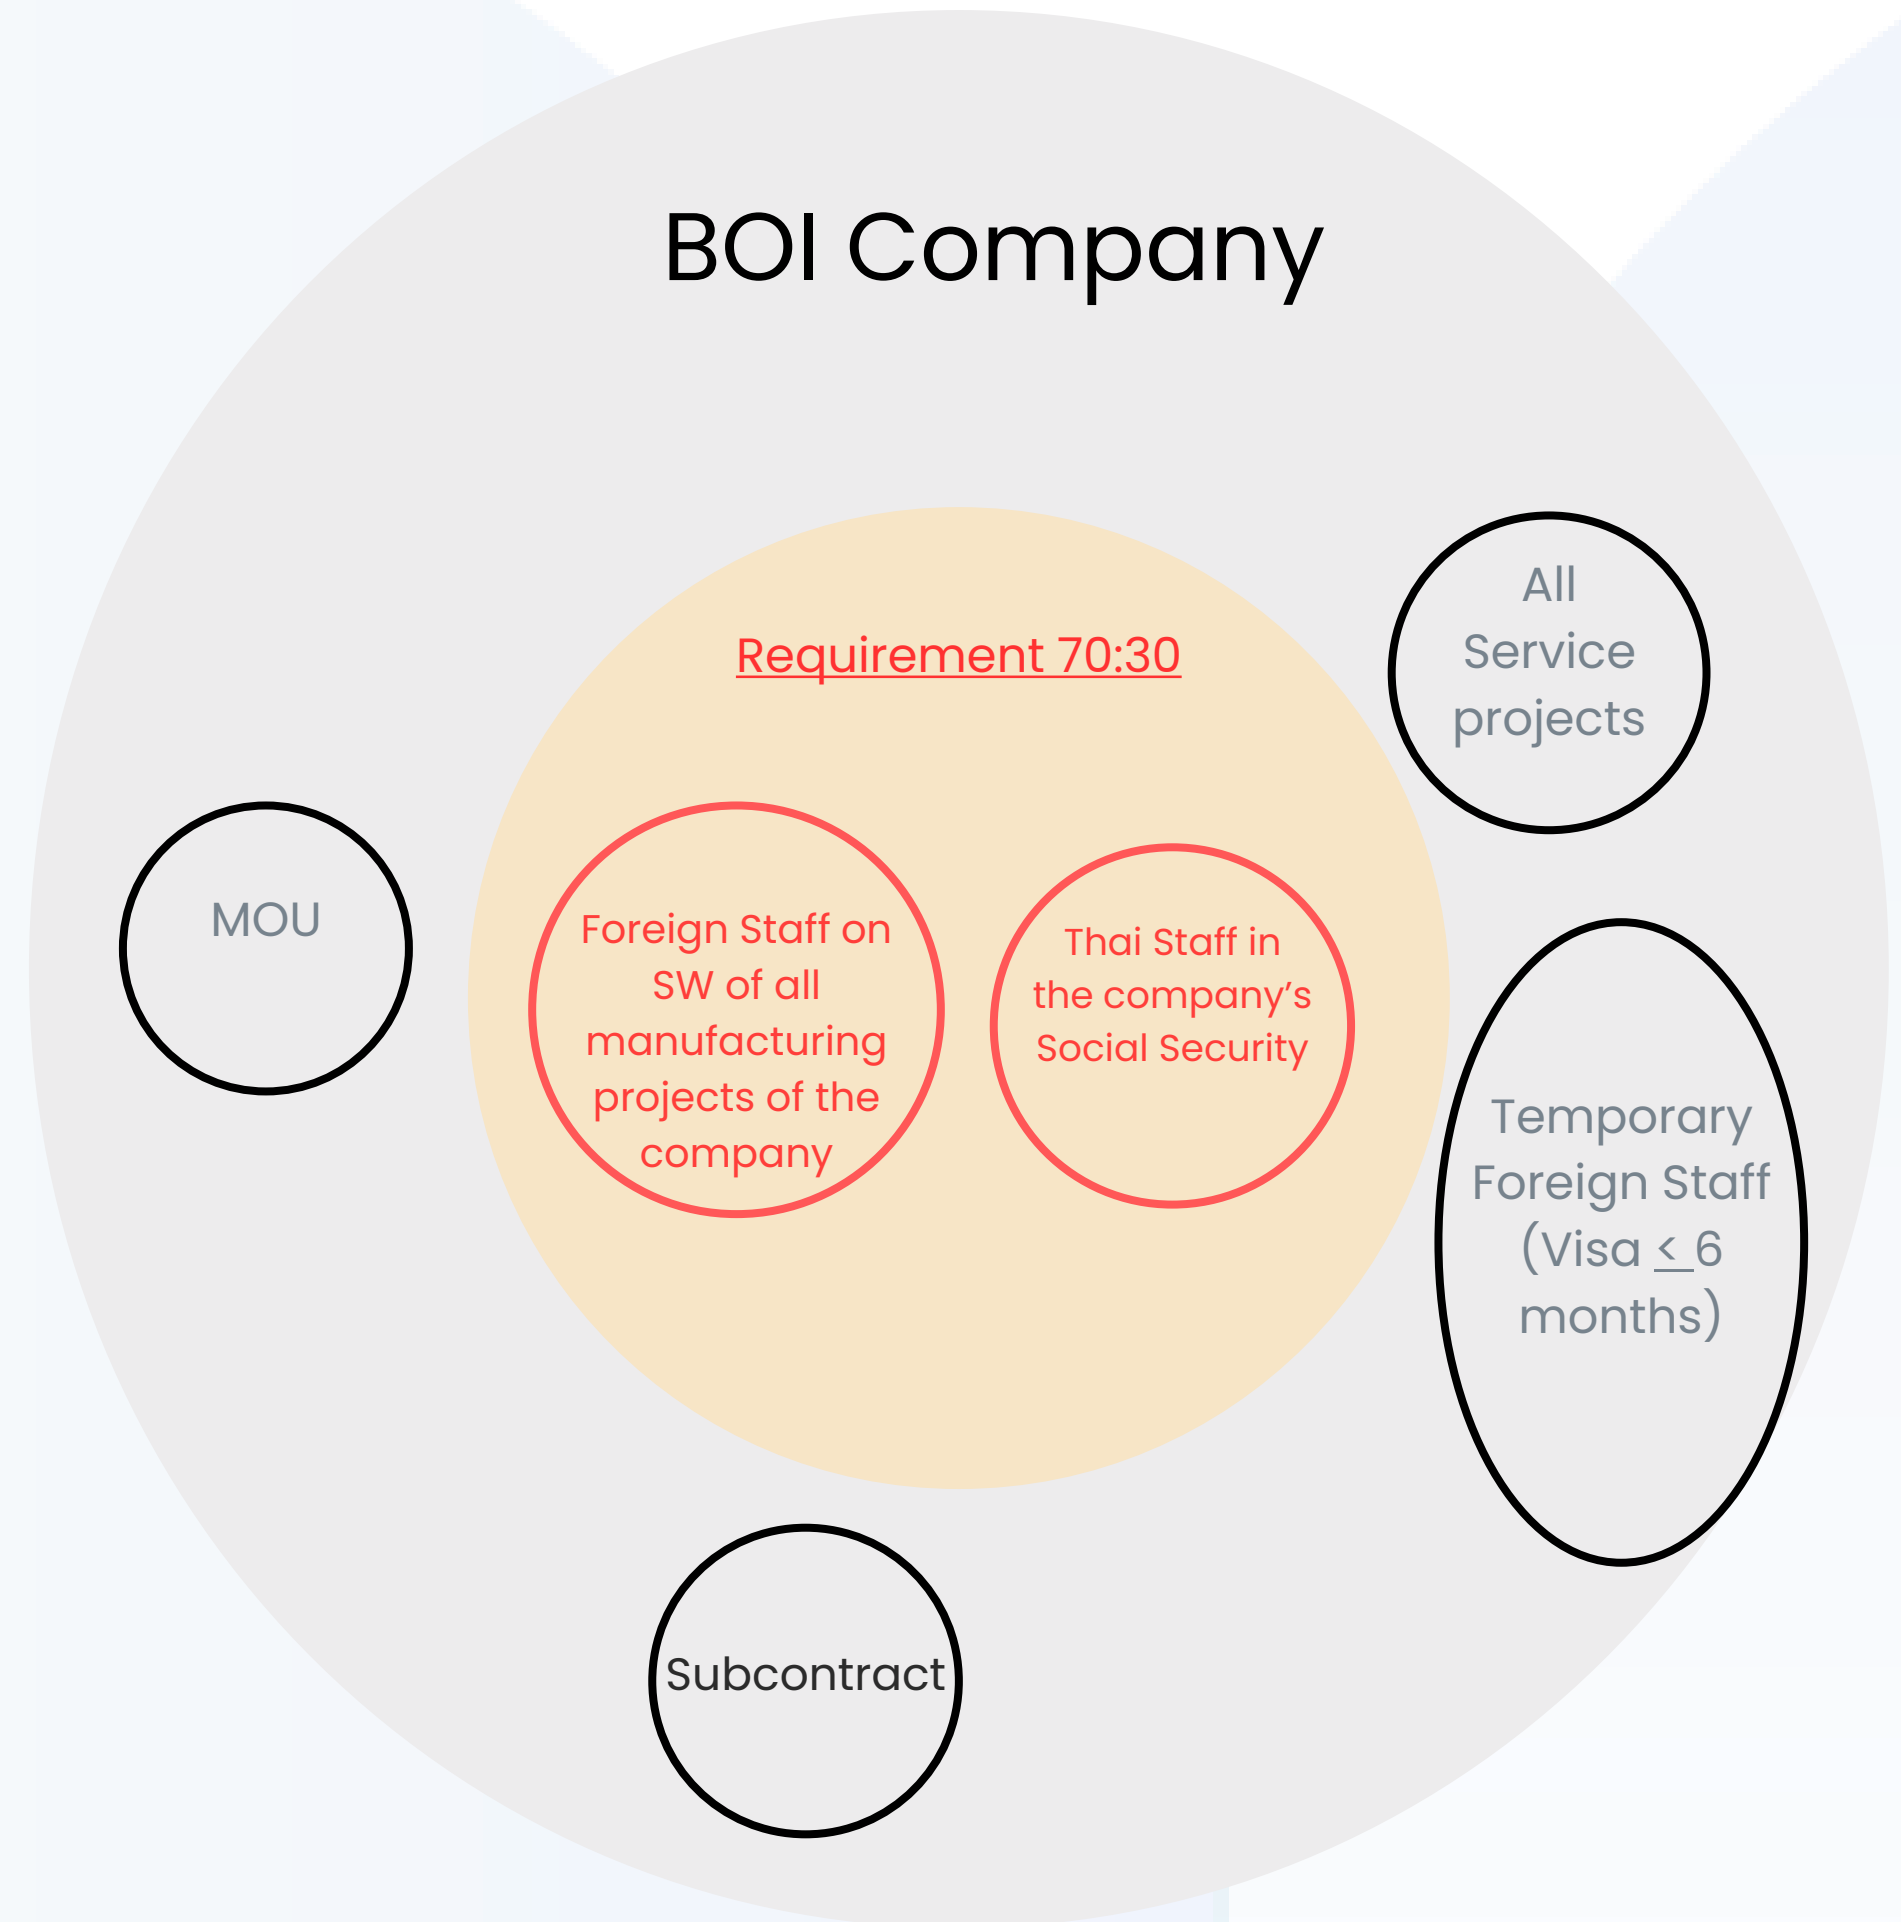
BOI Company

Requirement 70:30

All Service projects

MOU

Foreign Staff on SW of all manufacturing projects of the company

Thai Staff in the company's Social Security

Temporary Foreign Staff (Visa $\leq$ 6 months)

Subcontract